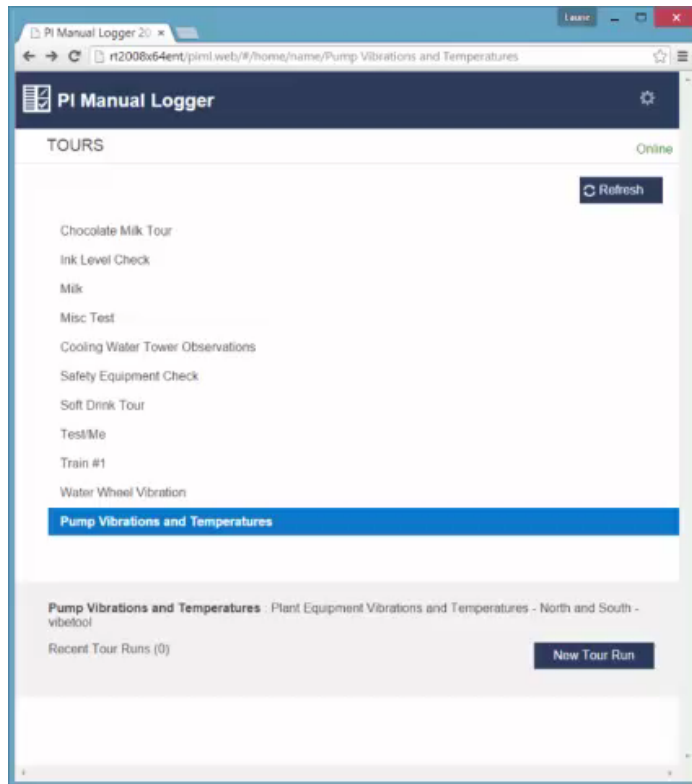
PI Manual Logger 20 ×

Laura

rt2008x64ent/piml.web/#/home/name/Pump Vibrations and Temperatures

PI Manual Logger

TOURS

Online

Refresh

Chocolate Milk Tour

Ink Level Check

Milk

Misc Test

Cooling Water Tower Observations

Safety Equipment Check

Soft Drink Tour

TestMe

Train #1

Water Wheel Vibration

Pump Vibrations and Temperatures

Pump Vibrations and Temperatures Plant Equipment Vibrations and Temperatures - North and South - vibetool

Recent Tour Runs (0)

New Tour Run